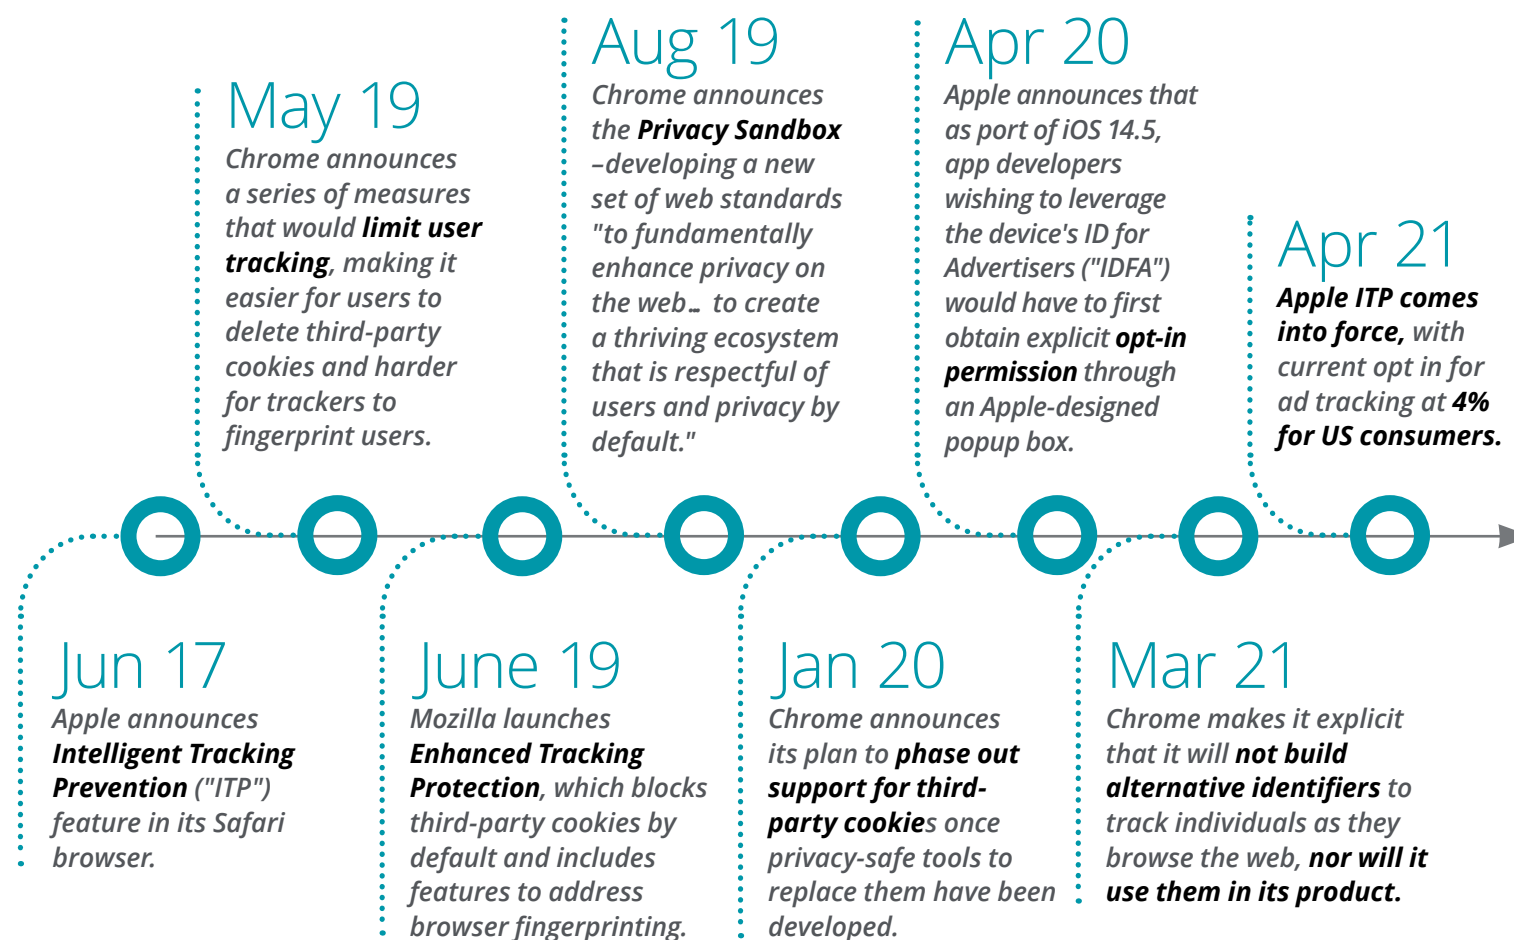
Jun 17
Apple announces Intelligent Tracking Prevention ("ITP") feature in its Safari browser.

May 19
Chrome announces a series of measures that would limit user tracking, making it easier for users to delete third-party cookies and harder for trackers to fingerprint users.

June 19
Mozilla launches Enhanced Tracking Protection, which blocks third-party cookies by default and includes features to address browser fingerprinting.

Aug 19
Chrome announces the Privacy Sandbox –developing a new set of web standards "to fundamentally enhance privacy on the web… to create a thriving ecosystem that is respectful of users and privacy by default."

Jan 20
Chrome announces its plan to phase out support for third-party cookies once privacy-safe tools to replace them have been developed.

Apr 20
Apple announces that as port of iOS 14.5, app developers wishing to leverage the device's ID for Advertisers ("IDFA") would have to first obtain explicit opt-in permission through an Apple-designed popup box.

Mar 21
Chrome makes it explicit that it will not build alternative identifiers to track individuals as they browse the web, nor will it use them in its product.

Apr 21
Apple ITP comes into force, with current opt in for ad tracking at 4% for US consumers.